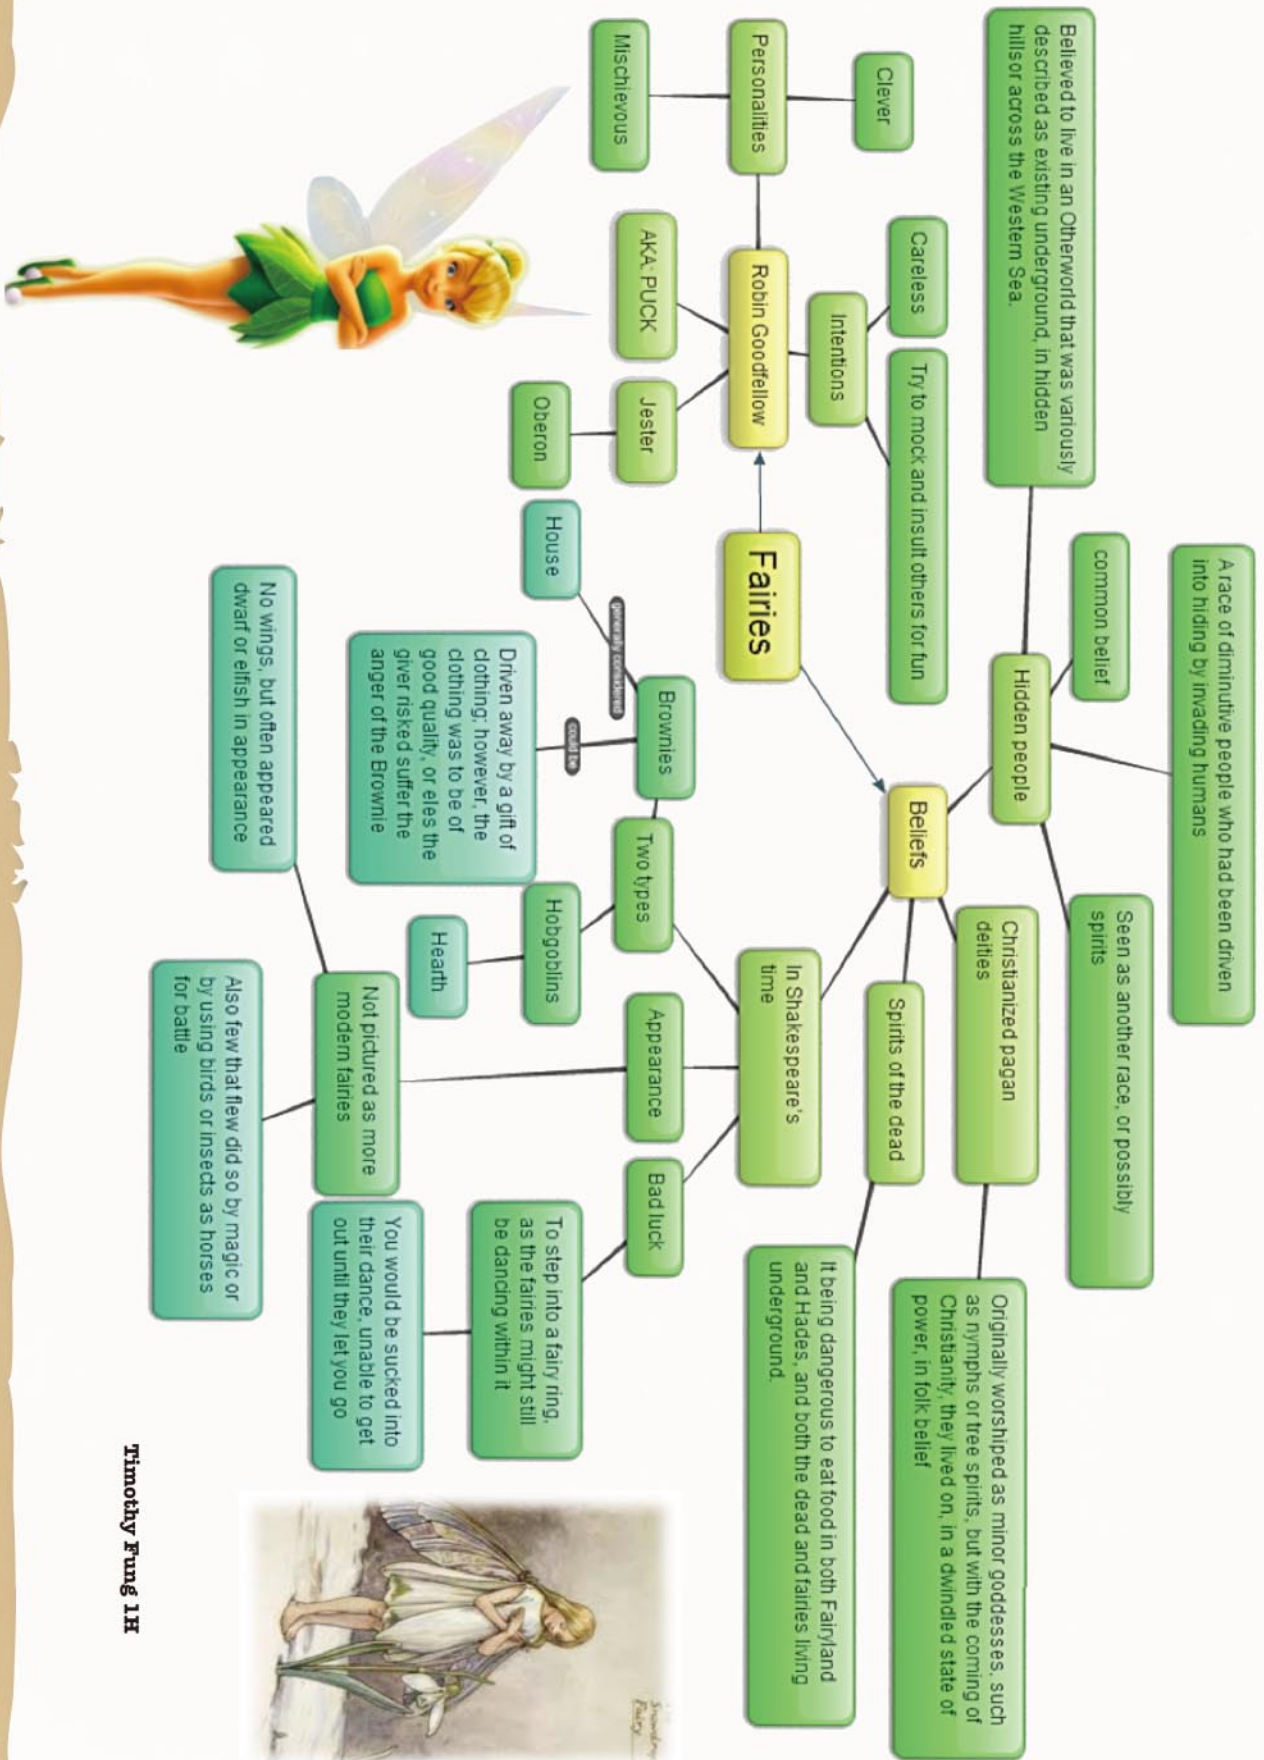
Fairies

Robin Goodfellow

Personalities

Clever

Mischievous

Intentions

Careless

Try to mock and insult others for fun

AKA: PUCK

Jester

Oberon

Believed to live in an Otherworld that was variously described as existing underground, in hidden hillsor across the Western Sea.

Beliefs

Hidden people

common belief

A race of diminutive people who had been driven into hiding by invading humans

Seen as another race, or possibly spirits

Christianized pagan deities

Originally worshiped as minor goddesses, such as nymphs or tree spirits, but with the coming of Christianity, they lived on, in a dwindled state of power, in folk belief

Spirits of the dead

It being dangerous to eat food in both Fairyland and Hades, and both the dead and fairies living underground.

In Shakespeare's time

Two types

Brownies

generally considered

House

could be

Driven away by a gift of clothing; however, the clothing was to be of good quality, or eles the giver risked suffer the anger of the Brownie

Hobgoblins

Hearth

Appearance

Not pictured as more modern fairies

No wings, but often appeared dwarf or elfish in appearance

Also few that flew did so by magic or by using birds or insects as horses for battle

Bad luck

To step into a fairy ring, as the fairies might still be dancing within it

You would be sucked into their dance, unable to get out until they let you go

Timothy Fung 1H

Snowdrop Fairy